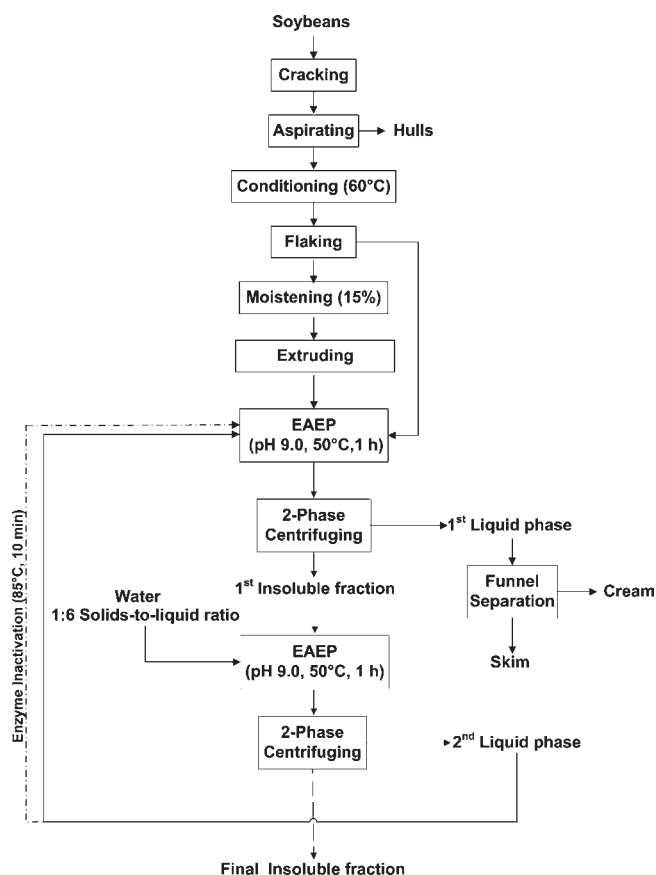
Soybeans

Cracking

Aspirating

Hulls

Conditioning (60°C)

Flaking

Moistening (15%)

Extruding

EAEP (pH 9.0, 50°C, 1 h)

2-Phase Centrifuging

1$^{st}$ Liquid phase

Funnel Separation

Cream

Skim

1$^{st}$ Insoluble fraction

Water 1:6 Solids-to-liquid ratio

EAEP (pH 9.0, 50°C, 1 h)

2-Phase Centrifuging

2$^{nd}$ Liquid phase

Enzyme Inactivation (85°C, 10 min)

Final Insoluble fraction